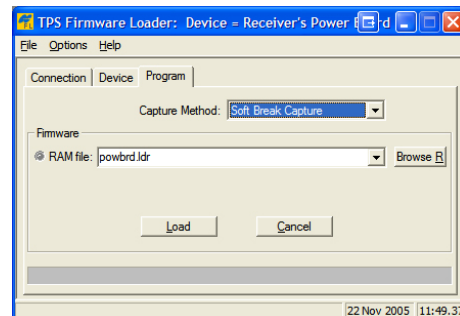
TPS Firmware Loader: Device = Receiver's Power B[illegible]rd

File Options Help

Connection Device Program

Capture Method: Soft Break Capture

Firmware

RAM file: powbrd.ldr

Browse R

Load

Cancel

22 Nov 2005 11:49.3